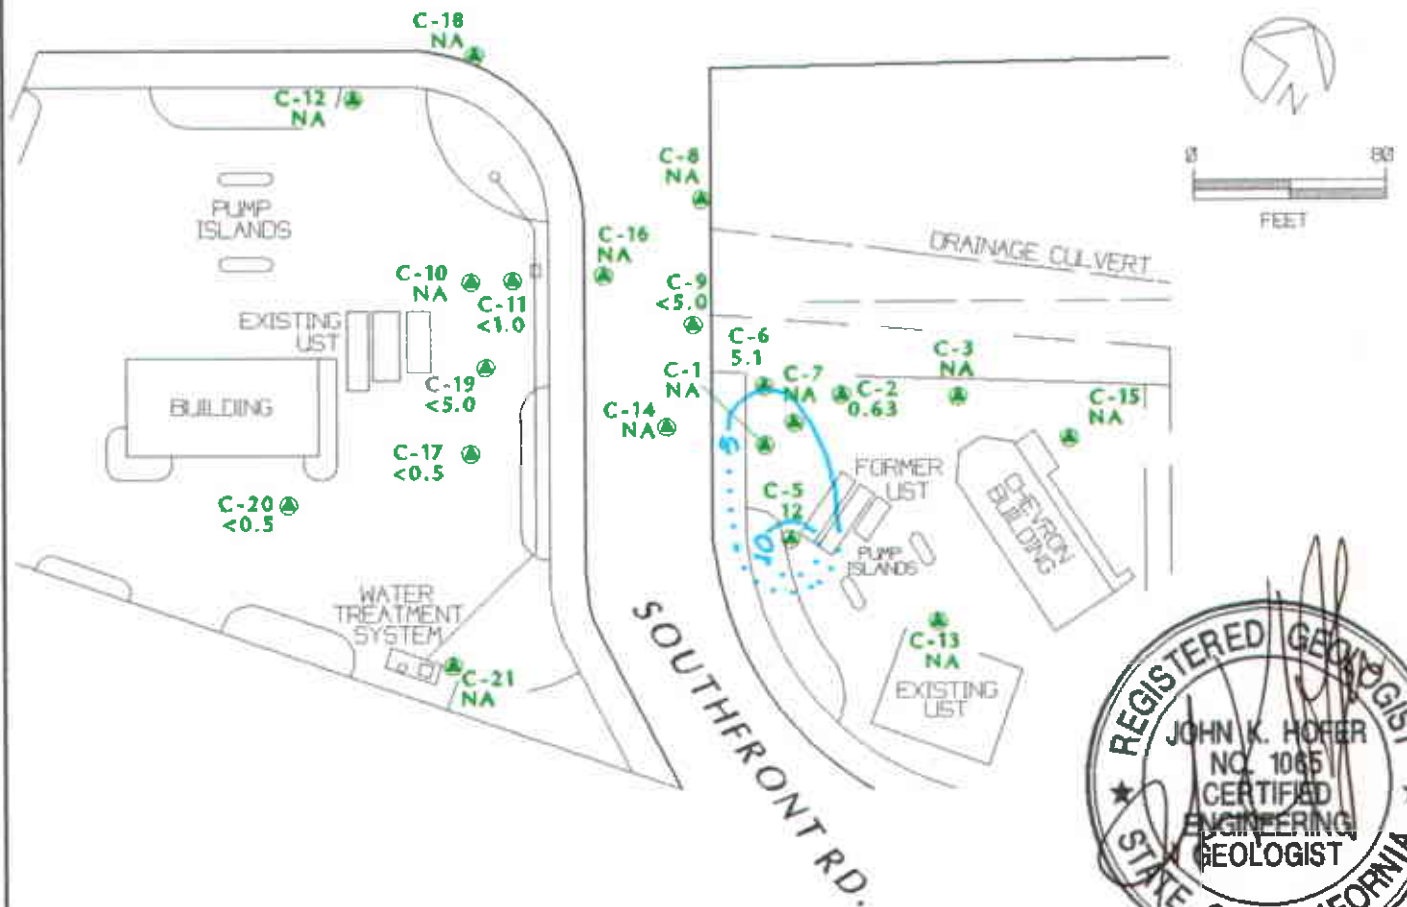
C-18
NA

C-12
NA

PUMP ISLANDS

C-10
NA

C-11
<1.0

EXISTING UST

BUILDING

C-19
<5.0

C-17
<0.5

C-20
<0.5

WATER TREATMENT SYSTEM

C-21
NA

C-8
NA

C-16
NA

C-9
<5.0

C-6
5.1

C-1
NA

C-14
NA

C-7
NA

C-2
0.63

C-3
NA

C-15
NA

5

10

C-5
12

FORMER UST

PUMP ISLANDS

CHEVRON BUILDING

C-13
NA

EXISTING UST

SOUTHFRONT RD.

DRAINAGE CULVERT

N

0
80
FEET

REGISTERED GEOLOGIST
JOHN K. HOFER
NO. 1065
CERTIFIED ENGINEERING GEOLOGIST
STATE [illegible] CALIFORNIA